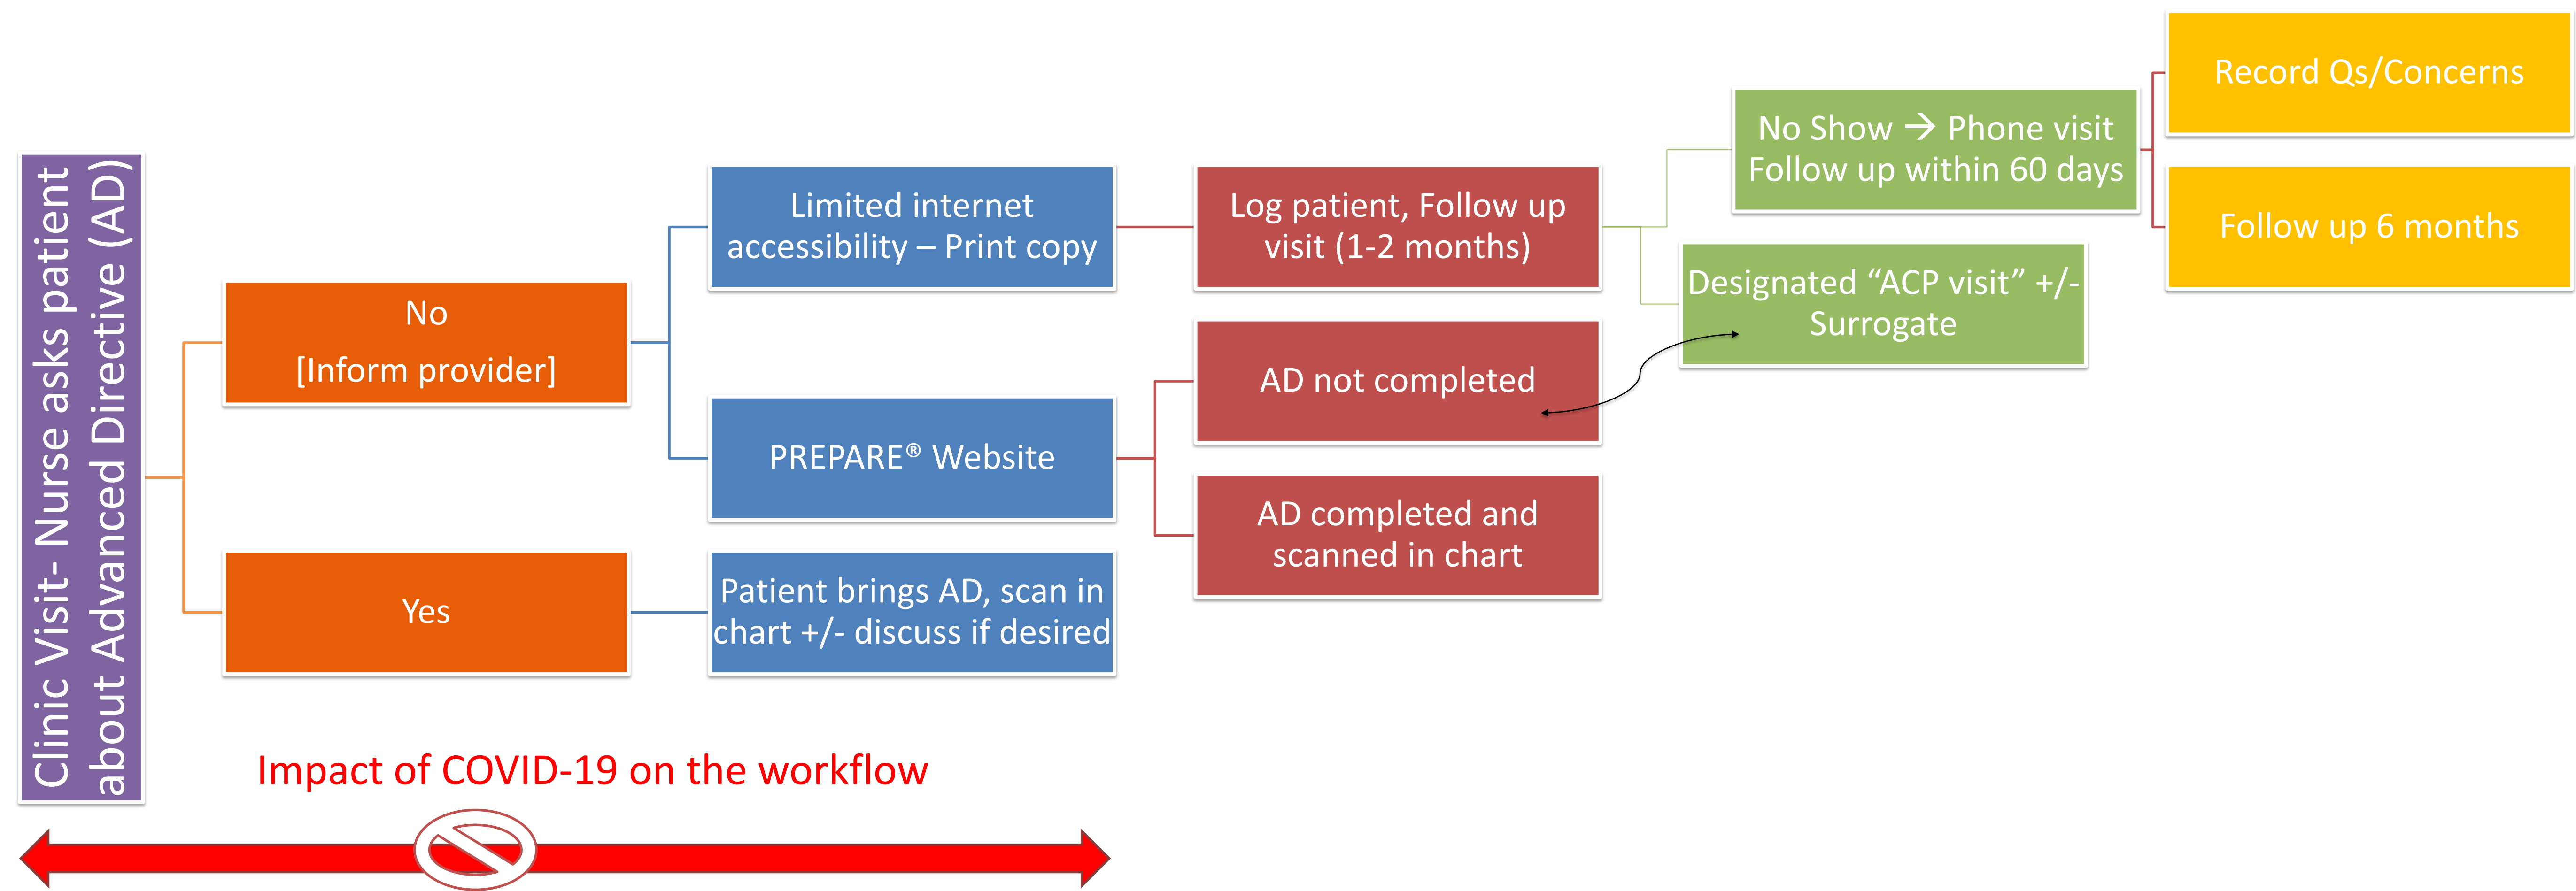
Clinic Visit- Nurse asks patient about Advanced Directive (AD)

No
[Inform provider]

Yes

Limited internet accessibility – Print copy

PREPARE® Website

Patient brings AD, scan in chart +/- discuss if desired

Log patient, Follow up visit (1-2 months)

AD not completed

AD completed and scanned in chart

No Show → Phone visit Follow up within 60 days

Designated "ACP visit" +/- Surrogate

Record Qs/Concerns

Follow up 6 months

Impact of COVID-19 on the workflow